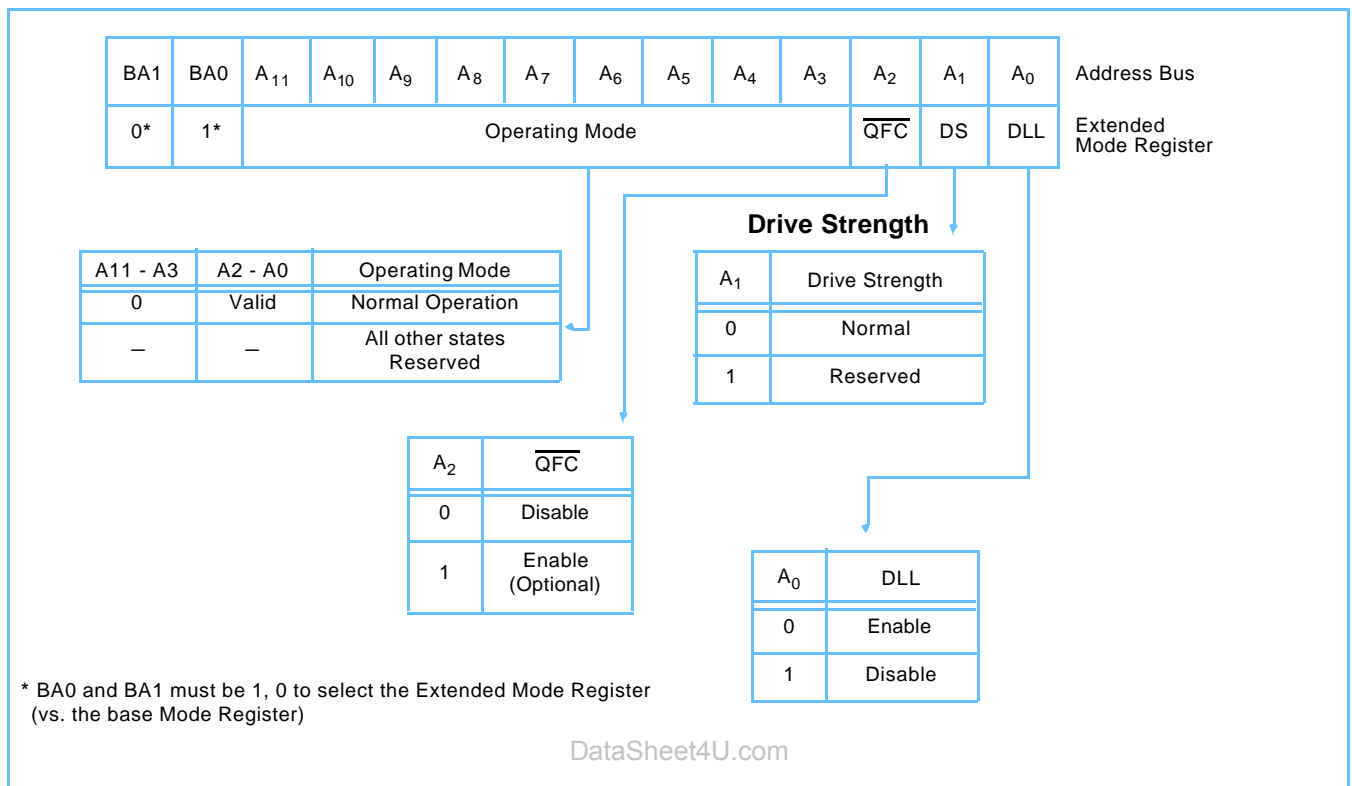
| BA1 | BA0 | $A_{11}$ | $A_{10}$ | $A_9$ | $A_8$ | $A_7$ | $A_6$ | $A_5$ | $A_4$ | $A_3$ | $A_2$ | $A_1$ | $A_0$ |
|---|---|---|---|---|---|---|---|---|---|---|---|---|---|
| 0* | 1* | Operating Mode | | | | | | | | | $\overline{QFC}$ | DS | DLL |

Address Bus

Extended Mode Register

Drive Strength

| A11 - A3 | A2 - A0 | Operating Mode |
|---|---|---|
| 0 | Valid | Normal Operation |
| – | – | All other states Reserved |

| $A_1$ | Drive Strength |
|---|---|
| 0 | Normal |
| 1 | Reserved |

| $A_2$ | $\overline{QFC}$ |
|---|---|
| 0 | Disable |
| 1 | Enable (Optional) |

| $A_0$ | DLL |
|---|---|
| 0 | Enable |
| 1 | Disable |

* BA0 and BA1 must be 1, 0 to select the Extended Mode Register (vs. the base Mode Register)

DataSheet4U.com